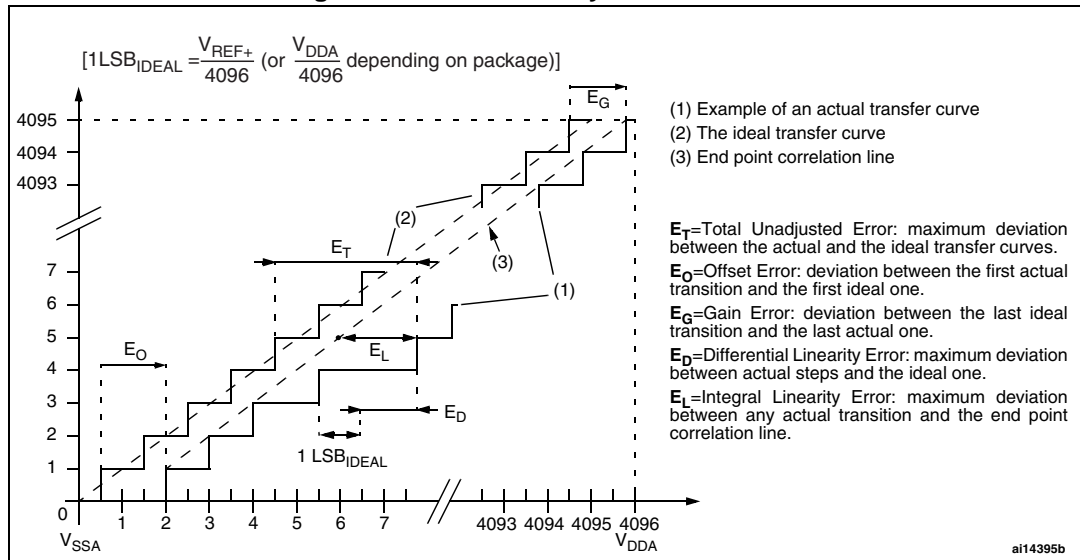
[1LSB$_{IDEAL}$ = $\frac{V_{REF+}}{4096}$ (or $\frac{V_{DDA}}{4096}$ depending on package)]

4095
4094
4093
7
6
5
4
3
2
1
0

$E_G$
$E_T$
$E_O$
$E_L$
$E_D$
(2)
(3)
(1)
1 LSB$_{IDEAL}$

1 2 3 4 5 6 7 4093 4094 4095 4096
$V_{SSA}$
$V_{DDA}$

(1) Example of an actual transfer curve
(2) The ideal transfer curve
(3) End point correlation line

$E_T$=Total Unadjusted Error: maximum deviation between the actual and the ideal transfer curves.
$E_O$=Offset Error: deviation between the first actual transition and the first ideal one.
$E_G$=Gain Error: deviation between the last ideal transition and the last actual one.
$E_D$=Differential Linearity Error: maximum deviation between actual steps and the ideal one.
$E_L$=Integral Linearity Error: maximum deviation between any actual transition and the end point correlation line.

ai14395b